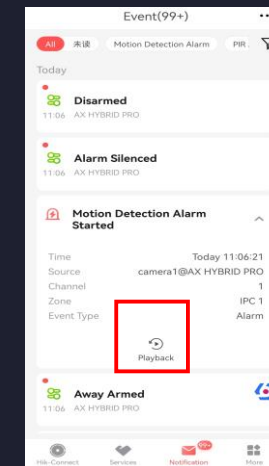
Event(99+)

All 未读 Motion Detection Alarm PIR

Today

Disarmed
11:06 AX HYBRID PRO

Alarm Silenced
11:06 AX HYBRID PRO

Motion Detection Alarm Started

Time Today 11:06:21
Source camera1@AX HYBRID PRO
Channel 1
Zone IPC 1
Event Type Alarm

Playback

Away Armed
11:06 AX HYBRID PRO

Hik-Connect Services 99+ Notification More